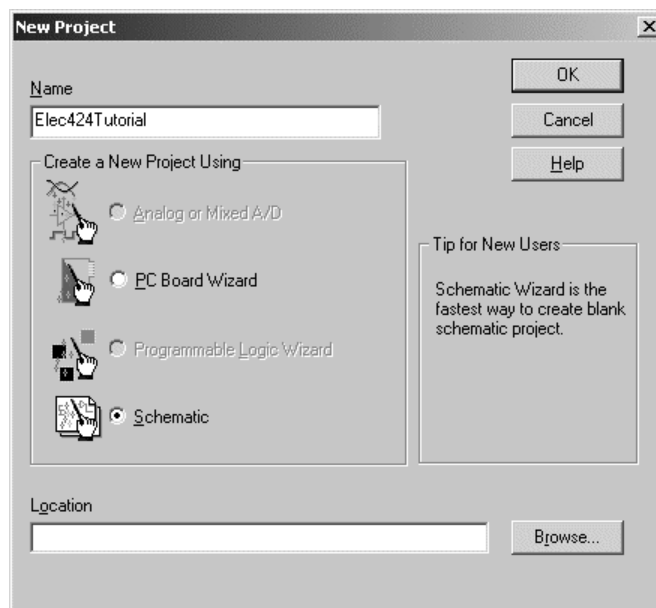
New Project

Name

Elec424Tutorial

OK

Cancel

Help

Create a New Project Using

Analog or Mixed A/D

PC Board Wizard

Programmable Logic Wizard

Schematic

Tip for New Users

Schematic Wizard is the fastest way to create blank schematic project.

Location

Browse...